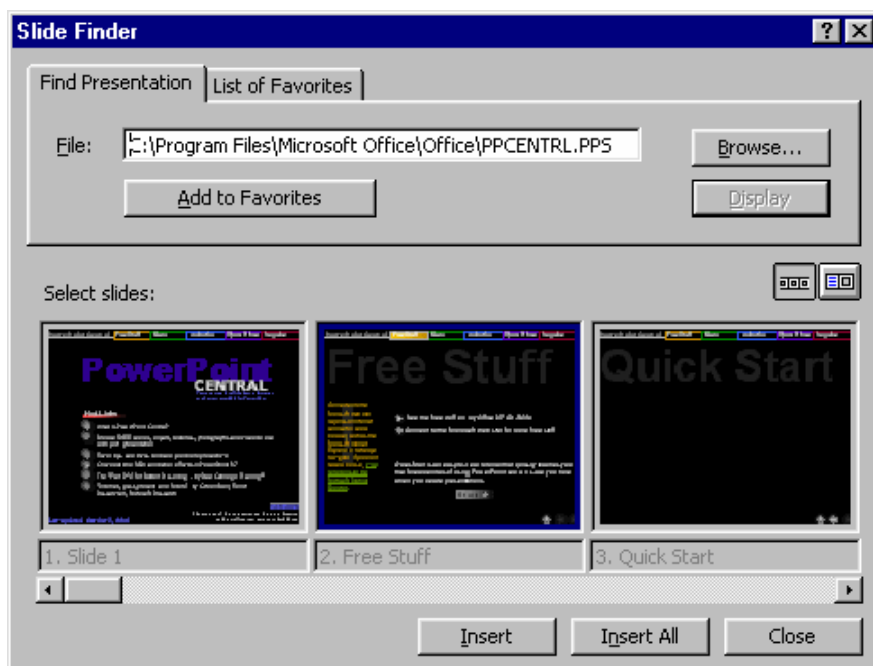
Slide Finder

?

Find Presentation

List of Favorites

File: C:\Program Files\Microsoft Office\Office\PPCENTRL.PPS

Browse...

Add to Favorites

Display

Select slides:

PowerPoint

CENTRAL

Free Stuff

Quick Start

1. Slide 1

2. Free Stuff

3. Quick Start

Insert

Insert All

Close